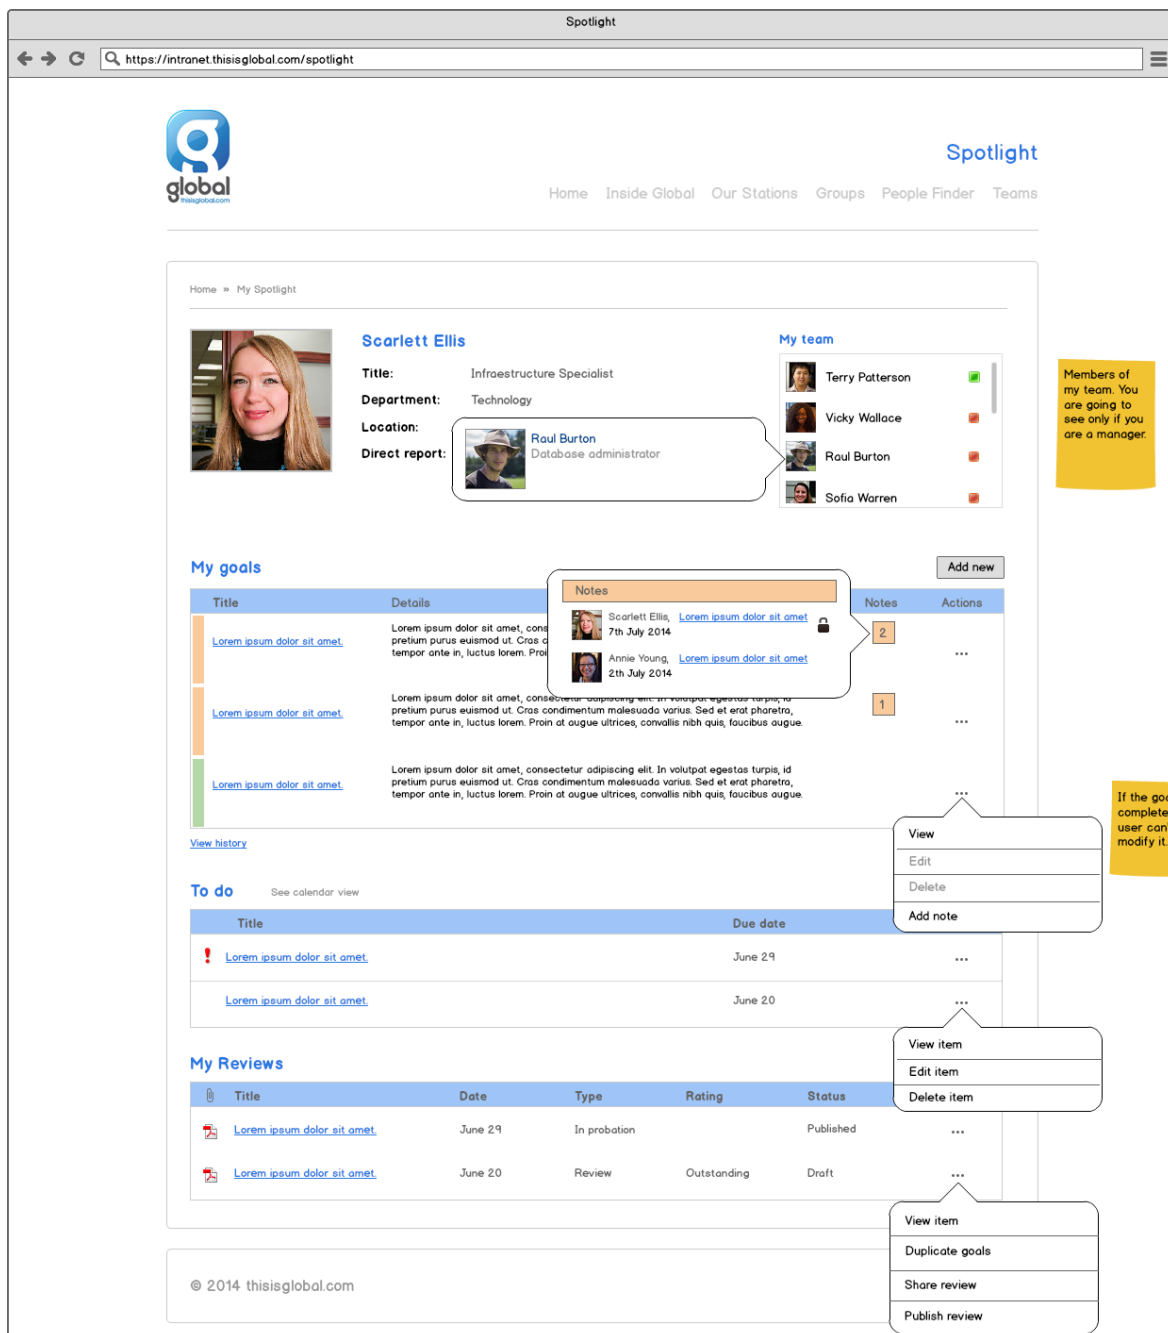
Spotlight

https://intranet.thisisglobal.com/spotlight

global
thisisglobal.com

Spotlight

Home Inside Global Our Stations Groups People Finder Teams

Home » My Spotlight

Scarlett Ellis

Title: Infrastructure Specialist
Department: Technology
Location:
Direct report:

Raul Burton
Database administrator

My team

Terry Patterson
Vicky Wallace
Raul Burton
Sofia Warren

Members of my team. You are going to see only if you are a manager.

My goals

Add new

| Title | Details | Notes | Actions |
|---|---|---|---|
| Lorem ipsum dolor sit amet. | Lorem ipsum dolor sit amet, cons pretium purus euismod ut. Cras c tempor ante in, luctus lorem. Proi | 2 | ... |
| Lorem ipsum dolor sit amet. | Lorem ipsum dolor sit amet, consectetur adipiscing elit. In volutpat egestas turpis, id pretium purus euismod ut. Cras condimentum malesuada varius. Sed et erat pharetra, tempor ante in, luctus lorem. Proin at augue ultrices, convallis nibh quis, faucibus augue. | 1 | ... |
| Lorem ipsum dolor sit amet. | Lorem ipsum dolor sit amet, consectetur adipiscing elit. In volutpat egestas turpis, id pretium purus euismod ut. Cras condimentum malesuada varius. Sed et erat pharetra, tempor ante in, luctus lorem. Proin at augue ultrices, convallis nibh quis, faucibus augue. | | ... |

Notes
Scarlett Ellis, Lorem ipsum dolor sit amet
7th July 2014
Annie Young, Lorem ipsum dolor sit amet
2th July 2014

View history

View
Edit
Delete
Add note

If the goa complete user can modify it

To do See calendar view

| Title | Due date | |
|---|---|---|
| ! Lorem ipsum dolor sit amet. | June 29 | ... |
| Lorem ipsum dolor sit amet. | June 20 | ... |

View item
Edit item
Delete item

My Reviews

| Title | Date | Type | Rating | Status | |
|---|---|---|---|---|---|
| Lorem ipsum dolor sit amet. | June 29 | In probation | | Published | ... |
| Lorem ipsum dolor sit amet. | June 20 | Review | Outstanding | Draft | ... |

View item
Duplicate goals
Share review
Publish review

© 2014 thisisglobal.com